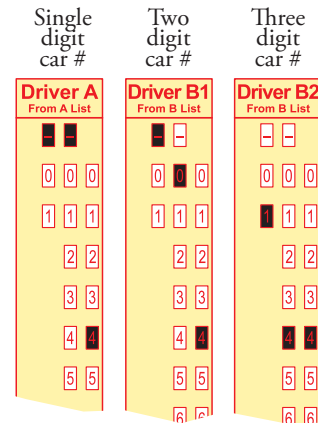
Single digit car #

Two digit car #

Three digit car #

Driver A
From A List

– –

0 0 0

1 1 1

2 2

3 3

4 4

5 5

Driver B1
From B List

– –

0 0 0

1 1 1

2 2

3 3

4 4

5 5

6 6

Driver B2
From B List

– –

0 0 0

1 1 1

2 2

3 3

4 4

5 5

6 6